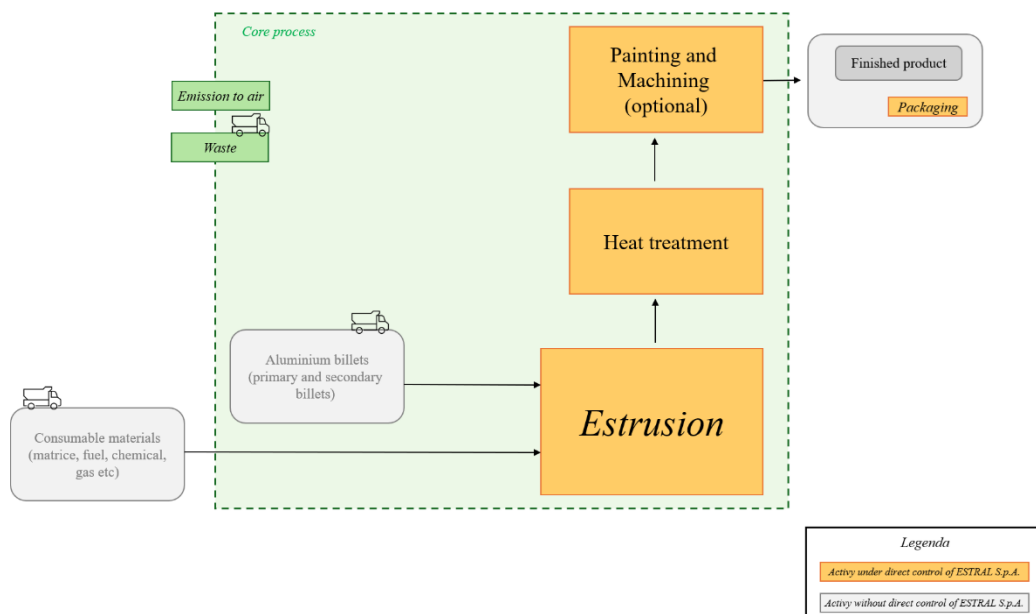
Core process

Emission to air

Waste

Painting and Machining (optional)

Finished product

Packaging

Heat treatment

Aluminium billets (primary and secondary billets)

Consumable materials (matrice, fuel, chemical, gas etc)

Estrusion

Legenda

Activy under direct control of ESTRAL S.p.A.

Activy without direct control of ESTRAL S.p.A.